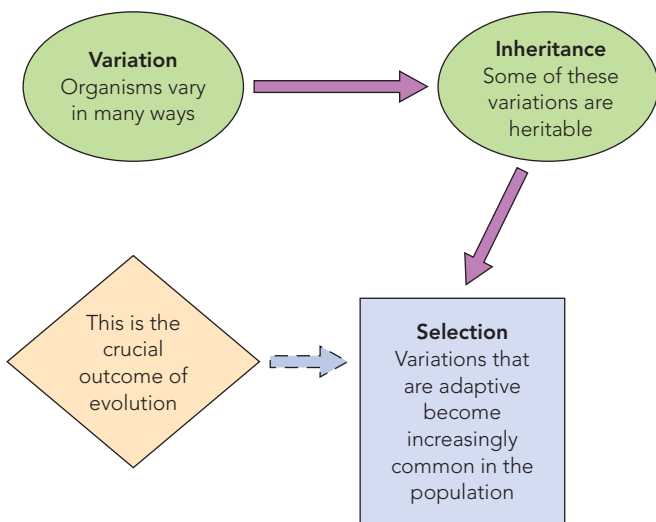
Variation
Organisms vary in many ways

Inheritance
Some of these variations are heritable

This is the crucial outcome of evolution

Selection
Variations that are adaptive become increasingly common in the population